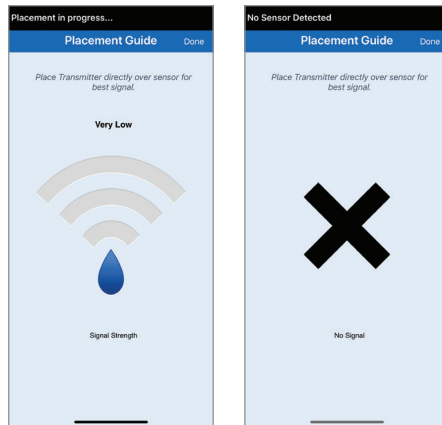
Placement in progress...

Placement Guide Done

Place Transmitter directly over sensor for best signal.

Very Low

Signal Strength

No Sensor Detected

Placement Guide Done

Place Transmitter directly over sensor for best signal.

No Signal